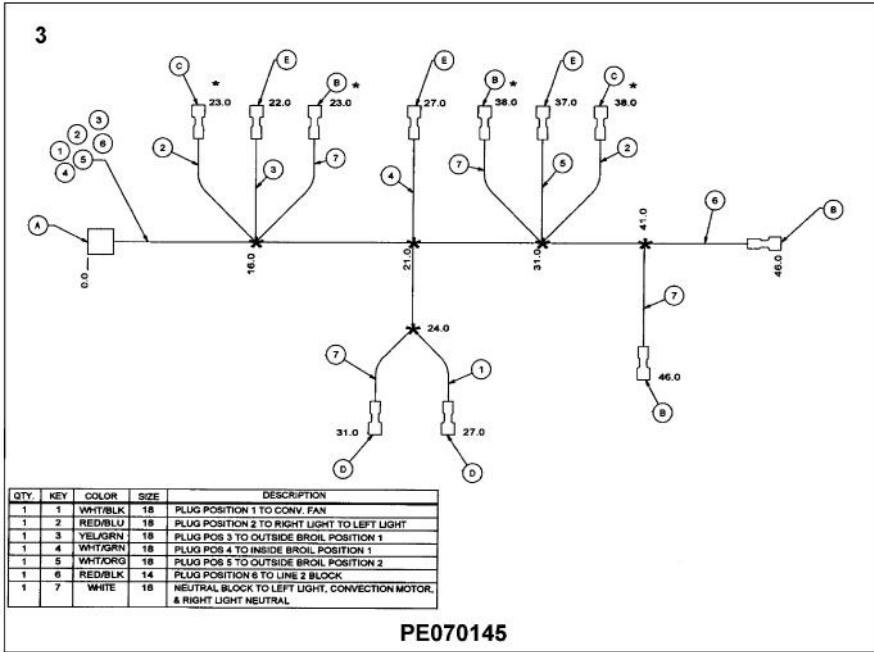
3

C * 23.0
E 22.0
B * 23.0
E 27.0
B * 38.0
E 37.0
C * 38.0

1 2 3 4 5 6

2 3 7 4 7 5 2 6

A 0.0 16.0 21.0 31.0 41.0 B 46.0

24.0
7 1
31.0 27.0
D D

7
46.0
B

| QTY. | KEY | COLOR | SIZE | DESCRIPTION |
|---|---|---|---|---|
| 1 | 1 | WHT/BLK | 18 | PLUG POSITION 1 TO CONV. FAN |
| 1 | 2 | RED/BLU | 18 | PLUG POSITION 2 TO RIGHT LIGHT TO LEFT LIGHT |
| 1 | 3 | YEL/GRN | 18 | PLUG POS 3 TO OUTSIDE BROIL POSITION 1 |
| 1 | 4 | WHT/GRN | 18 | PLUG POS 4 TO INSIDE BROIL POSITION 1 |
| 1 | 5 | WHT/ORG | 18 | PLUG POS 5 TO OUTSIDE BROIL POSITION 2 |
| 1 | 6 | RED/BLK | 14 | PLUG POSITION 6 TO LINE 2 BLOCK |
| 1 | 7 | WHITE | 18 | NEUTRAL BLOCK TO LEFT LIGHT, CONVECTION MOTOR, & RIGHT LIGHT NEUTRAL |

PE070145